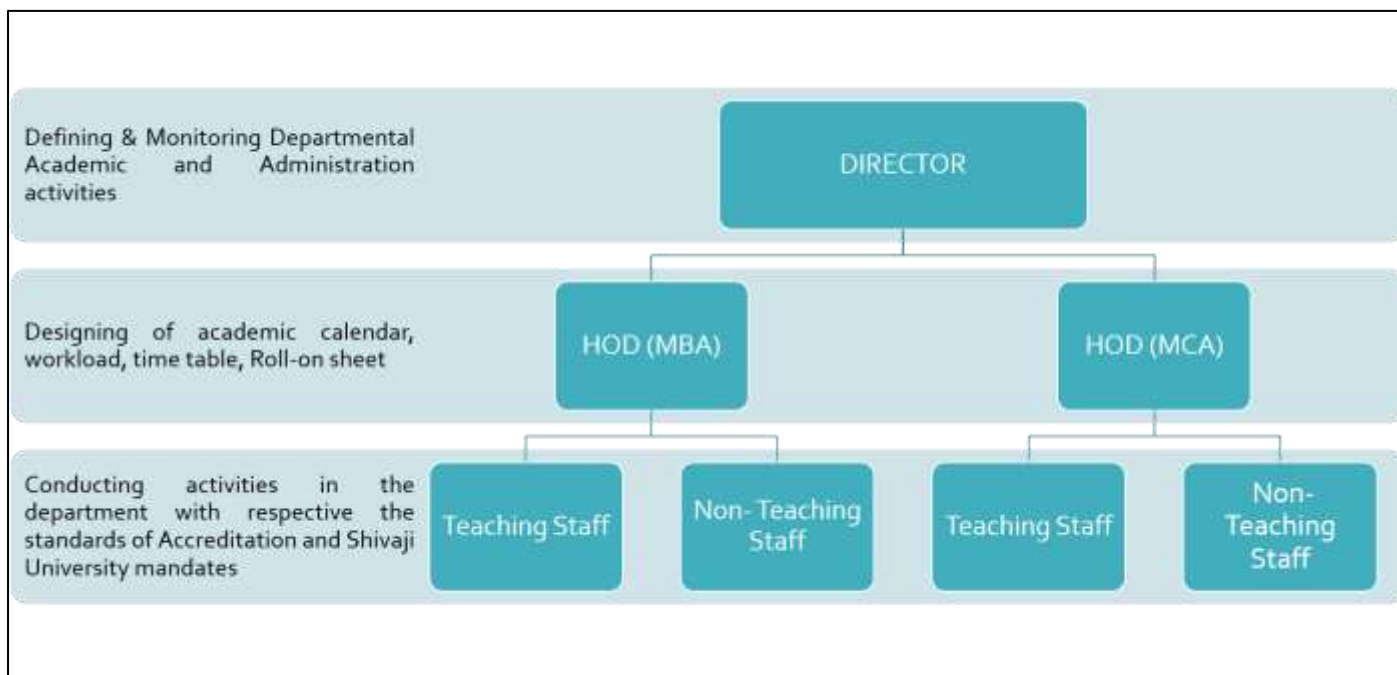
Defining & Monitoring Departmental Academic and Administration activities

DIRECTOR

Designing of academic calendar, workload, time table, Roll-on sheet

HOD (MBA)

HOD (MCA)

Conducting activities in the department with respective the standards of Accreditation and Shivaji University mandates

Teaching Staff

Non- Teaching Staff

Teaching Staff

Non-Teaching Staff